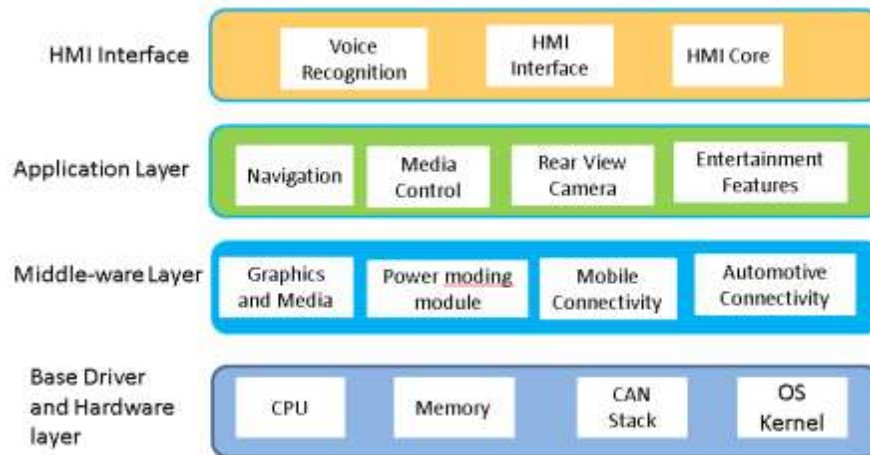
HMI Interface

Voice Recognition

HMI Interface

HMI Core

Application Layer

Navigation

Media Control

Rear View Camera

Entertainment Features

Middle-ware Layer

Graphics and Media

Power moding module

Mobile Connectivity

Automotive Connectivity

Base Driver and Hardware layer

CPU

Memory

CAN Stack

OS Kernel